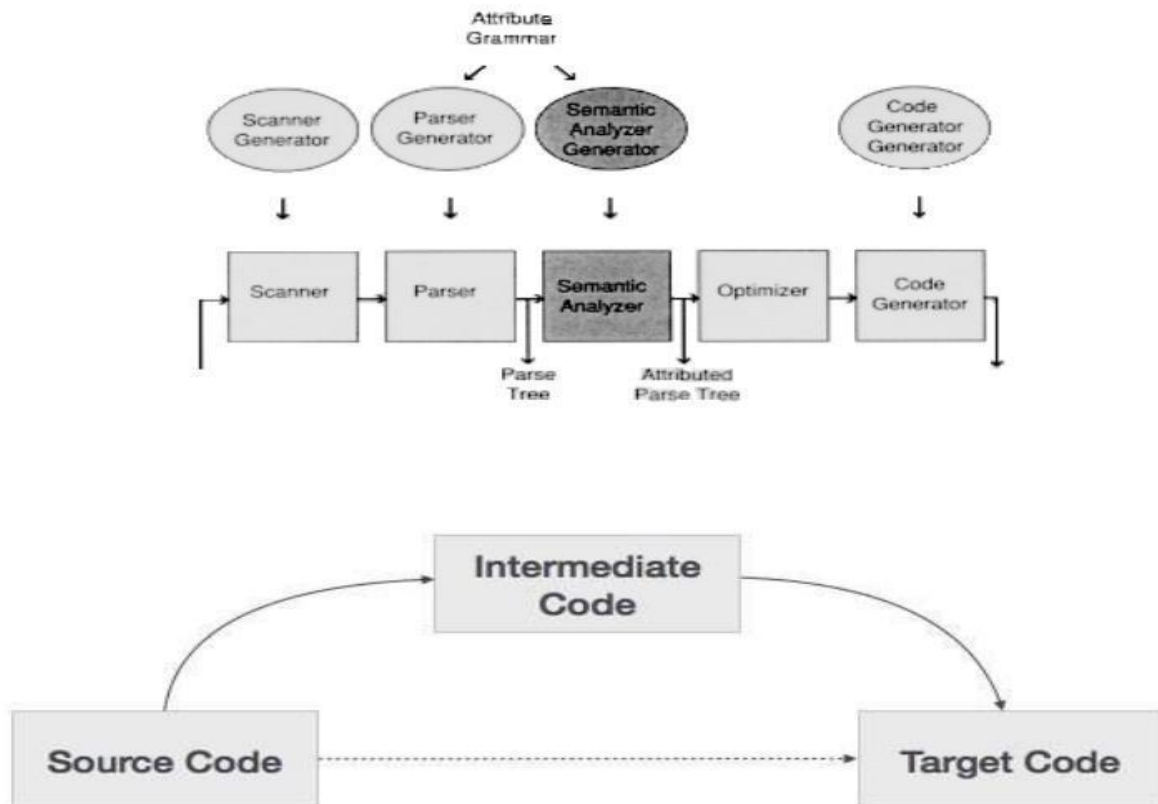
Attribute Grammar

Scanner Generator

Parser Generator

Semantic Analyzer Generator

Code Generator Generator

Scanner

Parser

Semantic Analyzer

Optimizer

Code Generator

Parse Tree

Attributed Parse Tree

Intermediate Code

Source Code

Target Code